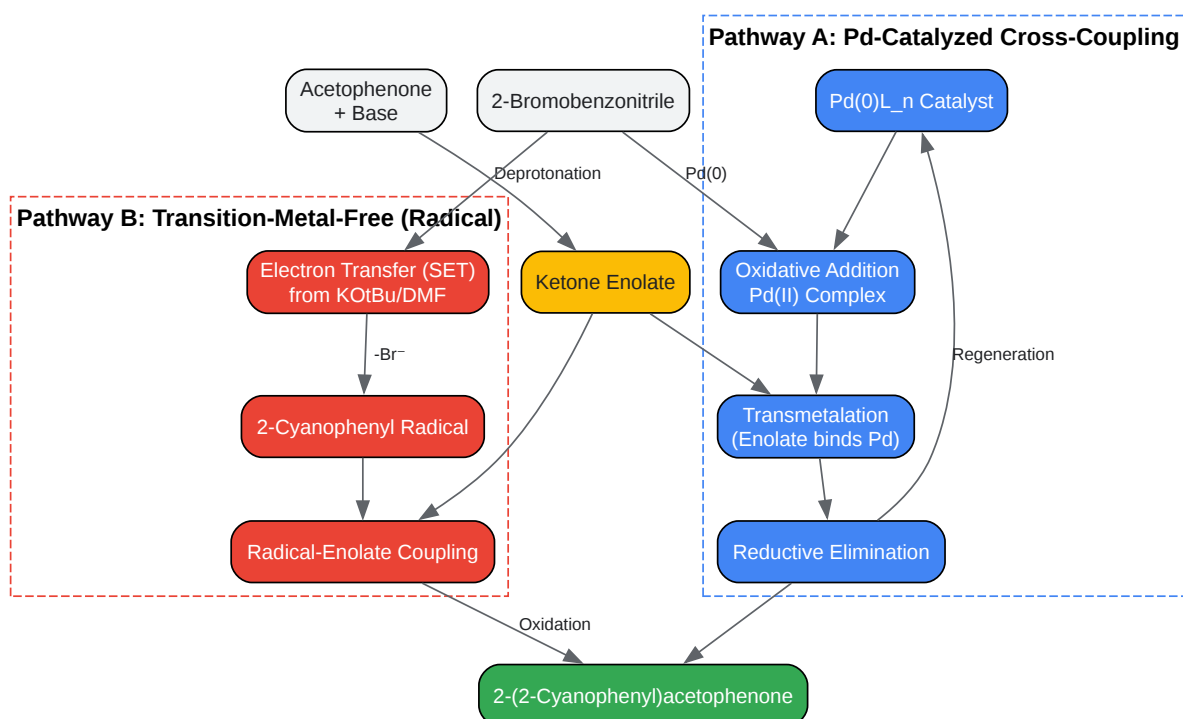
Pathway A: Pd-Catalyzed Cross-Coupling

Acetophenone + Base

2-Bromobenzonitrile

Pd(0)L_n Catalyst

Deprotonation

Pd(0)

Pathway B: Transition-Metal-Free (Radical)

Electron Transfer (SET) from KOtBu/DMF

Ketone Enolate

Oxidative Addition Pd(II) Complex

-Br⁻

Regeneration

2-Cyanophenyl Radical

Transmetalation (Enolate binds Pd)

Radical-Enolate Coupling

Reductive Elimination

Oxidation

2-(2-Cyanophenyl)acetophenone